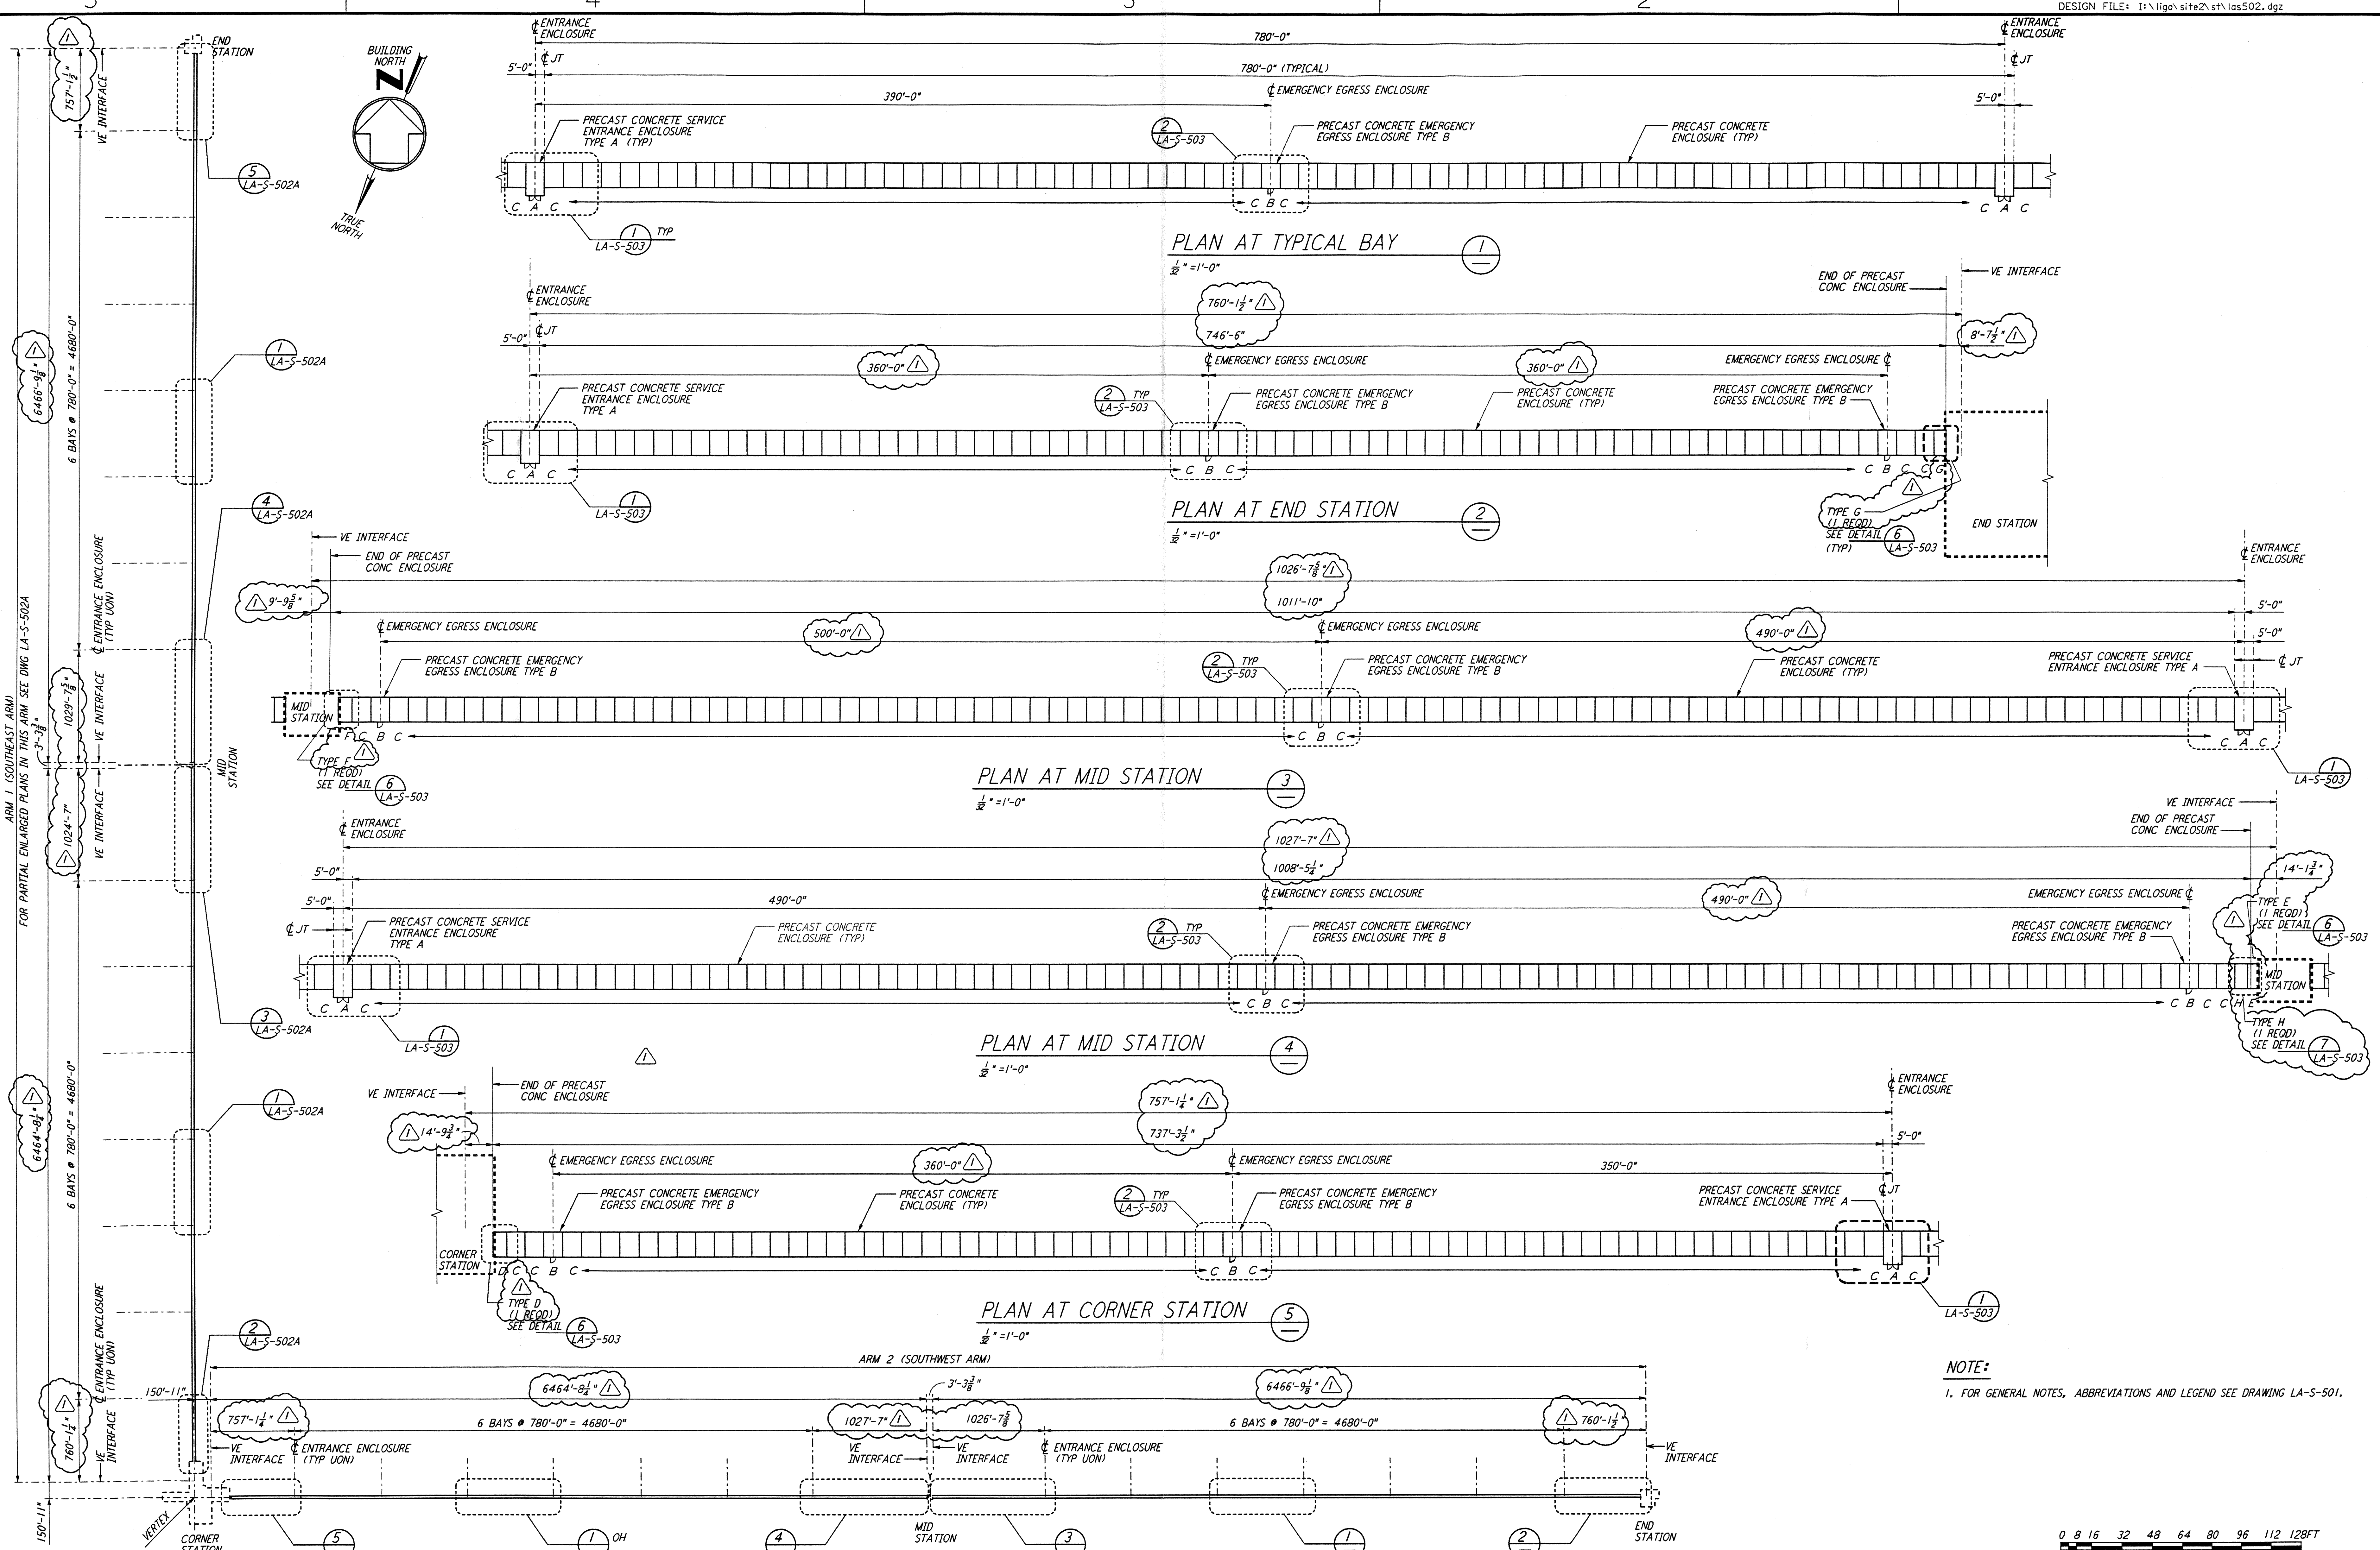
5 4 3 2

DESIGN FILE: I:\ligo\site2\st\las502.dgz

END STATION

BUILDING NORTH

TRUE NORTH

$\mathcal{C}$ ENTRANCE ENCLOSURE

780'-0"

$\mathcal{C}$ ENTRANCE ENCLOSURE

5'-0" $\mathcal{C}$ JT

780'-0" (TYPICAL)

$\mathcal{C}$ JT

390'-0"

$\mathcal{C}$ EMERGENCY EGRESS ENCLOSURE

5'-0"

PRECAST CONCRETE SERVICE ENTRANCE ENCLOSURE TYPE A (TYP)

2 LA-S-503

PRECAST CONCRETE EMERGENCY EGRESS ENCLOSURE TYPE B

PRECAST CONCRETE ENCLOSURE (TYP)

C A C

C B C

C A C

1 LA-S-503 TYP

PLAN AT TYPICAL BAY 1

$\frac{1}{32}$" =1'-0"

5 LA-S-502A

$\mathcal{C}$ ENTRANCE ENCLOSURE

END OF PRECAST CONC ENCLOSURE

VE INTERFACE

760'-$1\frac{1}{2}$"

746'-6"

5'-0" $\mathcal{C}$ JT

8'-$7\frac{1}{2}$"

360'-0"

$\mathcal{C}$ EMERGENCY EGRESS ENCLOSURE

360'-0"

EMERGENCY EGRESS ENCLOSURE $\mathcal{C}$

PRECAST CONCRETE SERVICE ENTRANCE ENCLOSURE TYPE A

2 TYP LA-S-503

PRECAST CONCRETE EMERGENCY EGRESS ENCLOSURE TYPE B

PRECAST CONCRETE ENCLOSURE (TYP)

PRECAST CONCRETE EMERGENCY EGRESS ENCLOSURE TYPE B

C A C

C B C

C B C C G

1 LA-S-503

PLAN AT END STATION 2

$\frac{1}{32}$" =1'-0"

TYPE G (1 REQD) SEE DETAIL 6 LA-S-503 (TYP)

END STATION

1 LA-S-502A

4 LA-S-502A

VE INTERFACE

END OF PRECAST CONC ENCLOSURE

$\mathcal{C}$ ENTRANCE ENCLOSURE

1026'-$7\frac{5}{8}$"

9'-$9\frac{5}{8}$"

1011'-10"

5'-0"

$\mathcal{C}$ EMERGENCY EGRESS ENCLOSURE

500'-0"

$\mathcal{C}$ EMERGENCY EGRESS ENCLOSURE

490'-0"

5'-0"

PRECAST CONCRETE EMERGENCY EGRESS ENCLOSURE TYPE B

2 TYP LA-S-503

PRECAST CONCRETE EMERGENCY EGRESS ENCLOSURE TYPE B

PRECAST CONCRETE ENCLOSURE (TYP)

PRECAST CONCRETE SERVICE ENTRANCE ENCLOSURE TYPE A

$\mathcal{C}$ JT

MID STATION

F C B C

C B C

C A C

TYPE F (1 REQD) SEE DETAIL 6 LA-S-503

PLAN AT MID STATION 3

$\frac{1}{32}$" =1'-0"

1 LA-S-503

VE INTERFACE

END OF PRECAST CONC ENCLOSURE

$\mathcal{C}$ ENTRANCE ENCLOSURE

1027'-7"

1008'-$5\frac{1}{4}$"

14'-$1\frac{3}{4}$"

5'-0"

5'-0"

490'-0"

$\mathcal{C}$ EMERGENCY EGRESS ENCLOSURE

490'-0"

EMERGENCY EGRESS ENCLOSURE $\mathcal{C}$

$\mathcal{C}$ JT

PRECAST CONCRETE SERVICE ENTRANCE ENCLOSURE TYPE A

PRECAST CONCRETE ENCLOSURE (TYP)

2 TYP LA-S-503

PRECAST CONCRETE EMERGENCY EGRESS ENCLOSURE TYPE B

PRECAST CONCRETE EMERGENCY EGRESS ENCLOSURE TYPE B

TYPE E (1 REQD) SEE DETAIL 6 LA-S-503

MID STATION

C A C

C B C

C B C C H E

TYPE H (1 REQD) SEE DETAIL 7 LA-S-503

3 LA-S-502A

1 LA-S-503

PLAN AT MID STATION 4

$\frac{1}{32}$" =1'-0"

VE INTERFACE

END OF PRECAST CONC ENCLOSURE

$\mathcal{C}$ ENTRANCE ENCLOSURE

757'-$1\frac{1}{4}$"

14'-$9\frac{3}{4}$"

737'-$3\frac{1}{2}$"

5'-0"

$\mathcal{C}$ EMERGENCY EGRESS ENCLOSURE

360'-0"

$\mathcal{C}$ EMERGENCY EGRESS ENCLOSURE

350'-0"

PRECAST CONCRETE EMERGENCY EGRESS ENCLOSURE TYPE B

PRECAST CONCRETE ENCLOSURE (TYP)

2 TYP LA-S-503

PRECAST CONCRETE EMERGENCY EGRESS ENCLOSURE TYPE B

PRECAST CONCRETE SERVICE ENTRANCE ENCLOSURE TYPE A

$\mathcal{C}$ JT

CORNER STATION

D C B C

C B C

C A C

TYPE D (1 REQD) SEE DETAIL 6 LA-S-503

PLAN AT CORNER STATION 5

$\frac{1}{32}$" =1'-0"

1 LA-S-503

1 LA-S-502A

2 LA-S-502A

NOTE:

1. FOR GENERAL NOTES, ABBREVIATIONS AND LEGEND SEE DRAWING LA-S-501.

ARM 2 (SOUTHWEST ARM)

3'-$3\frac{3}{8}$"

150'-11"

6464'-$8\frac{1}{4}$"

6466'-$9\frac{1}{8}$"

757'-$1\frac{1}{4}$"

6 BAYS @ 780'-0" = 4680'-0"

1027'-7"

1026'-$7\frac{5}{8}$"

6 BAYS @ 780'-0" = 4680'-0"

760'-$1\frac{1}{2}$"

VE INTERFACE

$\mathcal{C}$ ENTRANCE ENCLOSURE (TYP UON)

VE INTERFACE

VE INTERFACE

$\mathcal{C}$ ENTRANCE ENCLOSURE (TYP UON)

VE INTERFACE

VERTEX

CORNER STATION

5

1 OH

4

MID STATION

3

1

2

END STATION

0 8 16 32 48 64 80 96 112 128FT

757'-$1\frac{1}{2}$"

VE INTERFACE

6466'-$9\frac{1}{8}$"

6 BAYS @ 780'-0" = 4680'-0"

ARM 1 (SOUTHEAST ARM) FOR PARTIAL ENLARGED PLANS IN THIS ARM SEE DWG LA-S-502A

$\mathcal{C}$ ENTRANCE ENCLOSURE (TYP UON)

1029'-$7\frac{5}{8}$"

3'-$3\frac{3}{8}$"

VE INTERFACE

MID STATION

1024'-7"

VE INTERFACE

6464'-$8\frac{1}{4}$"

6 BAYS @ 780'-0" = 4680'-0"

$\mathcal{C}$ ENTRANCE ENCLOSURE (TYP UON)

VE INTERFACE

760'-$1\frac{1}{2}$"

150'-11"